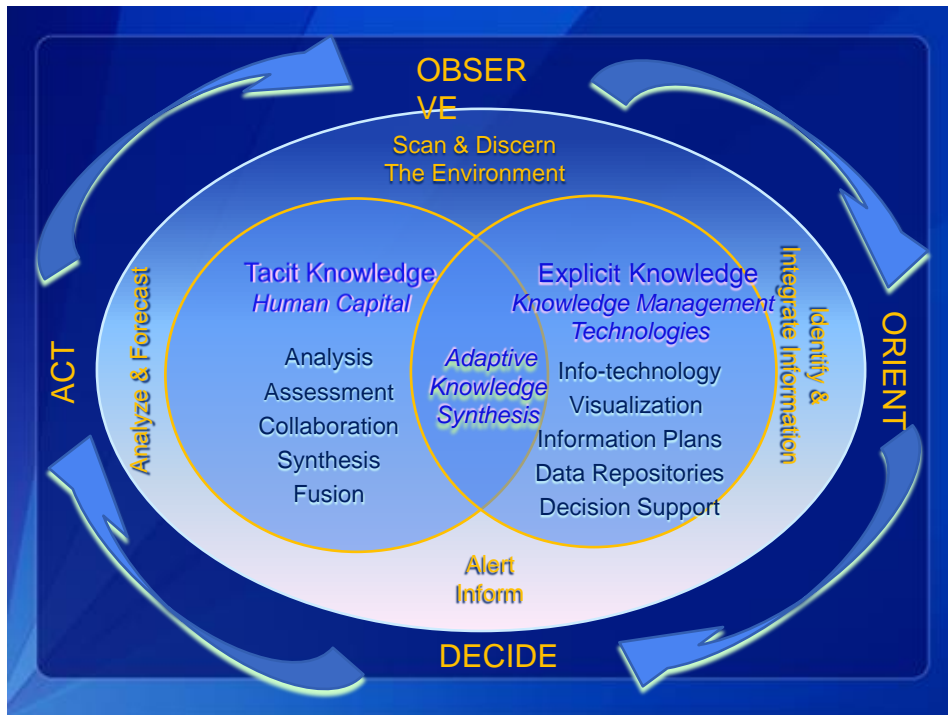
OBSERVE

Scan & Discern The Environment

Tacit Knowledge
Human Capital

Analysis
Assessment
Collaboration
Synthesis
Fusion

Adaptive Knowledge Synthesis

Explicit Knowledge
Knowledge Management Technologies

Info-technology
Visualization
Information Plans
Data Repositories
Decision Support

Identify & Integrate Information

ORIENT

Alert
Inform

DECIDE

Analyze & Forecast

ACT